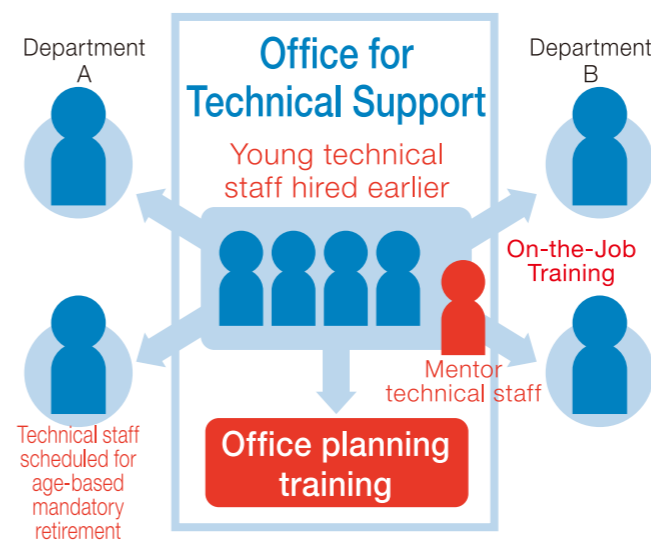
Department A

Office for Technical Support

Department B

Young technical staff hired earlier

On-the-Job Training

Mentor technical staff

Technical staff scheduled for age-based mandatory retirement

Office planning training